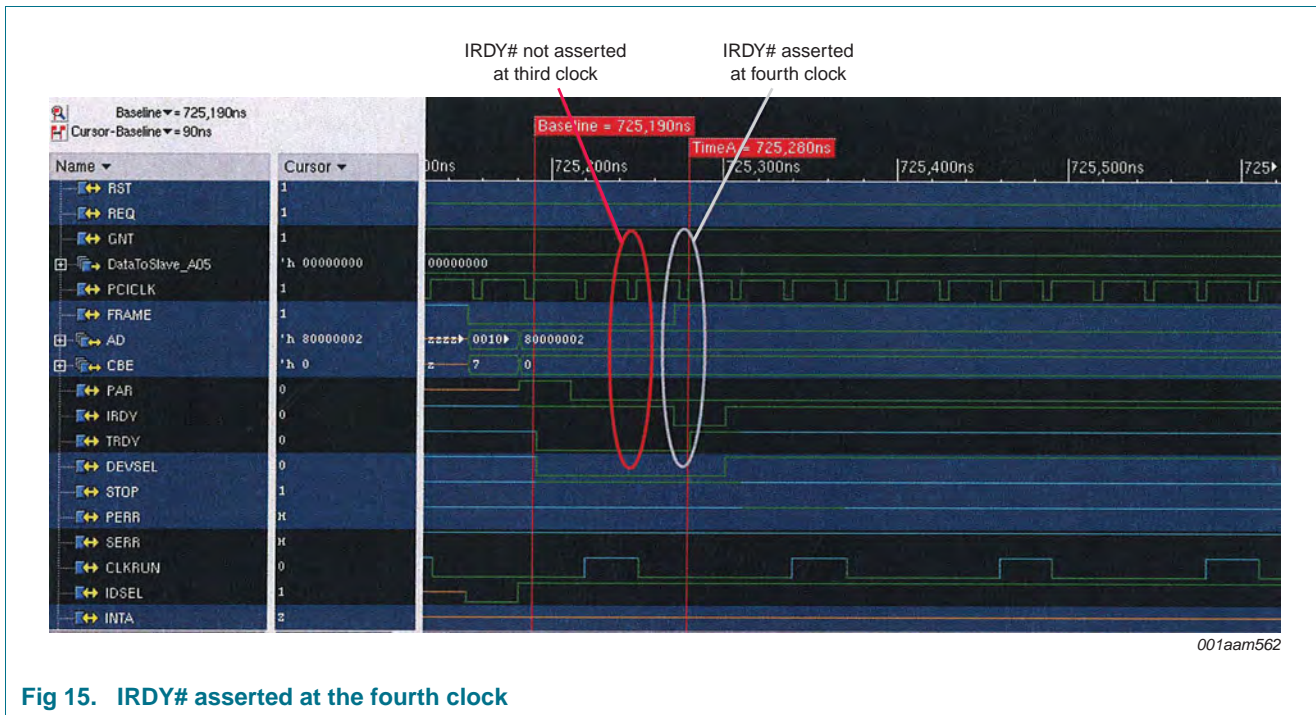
IRDY# not asserted at third clock

IRDY# asserted at fourth clock

Baseline ▾ = 725,190ns
Cursor-Baseline ▾ = 90ns

Baseline = 725,190ns
TimeA = 725,280ns

| Name ▾ | Cursor ▾ |
|---|---|
| RST | 1 |
| REQ | 1 |
| GNT | 1 |
| DataToSlave_A05 | 'h 00000000 |
| PCICLK | 1 |
| FRAME | 1 |
| AD | 'h 80000002 |
| CBE | 'h 0 |
| PAR | 0 |
| IRDY | 0 |
| TRDY | 0 |
| DEVSEL | 0 |
| STOP | 1 |
| PERR | H |
| SERR | H |
| CLKRUN | 0 |
| IDSEL | 1 |
| INTA | z |

00ns 725,200ns 725,300ns 725,400ns 725,500ns 725

00000000

zzzz 0010 80000002

z 7 0

001aam562

Fig 15. IRDY# asserted at the fourth clock